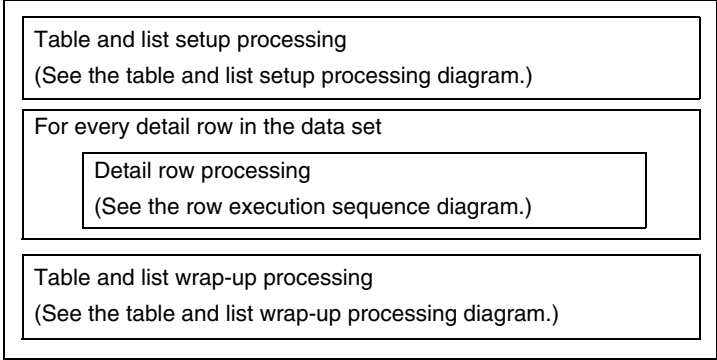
Table and list setup processing
(See the table and list setup processing diagram.)

For every detail row in the data set

Detail row processing
(See the row execution sequence diagram.)

Table and list wrap-up processing
(See the table and list wrap-up processing diagram.)